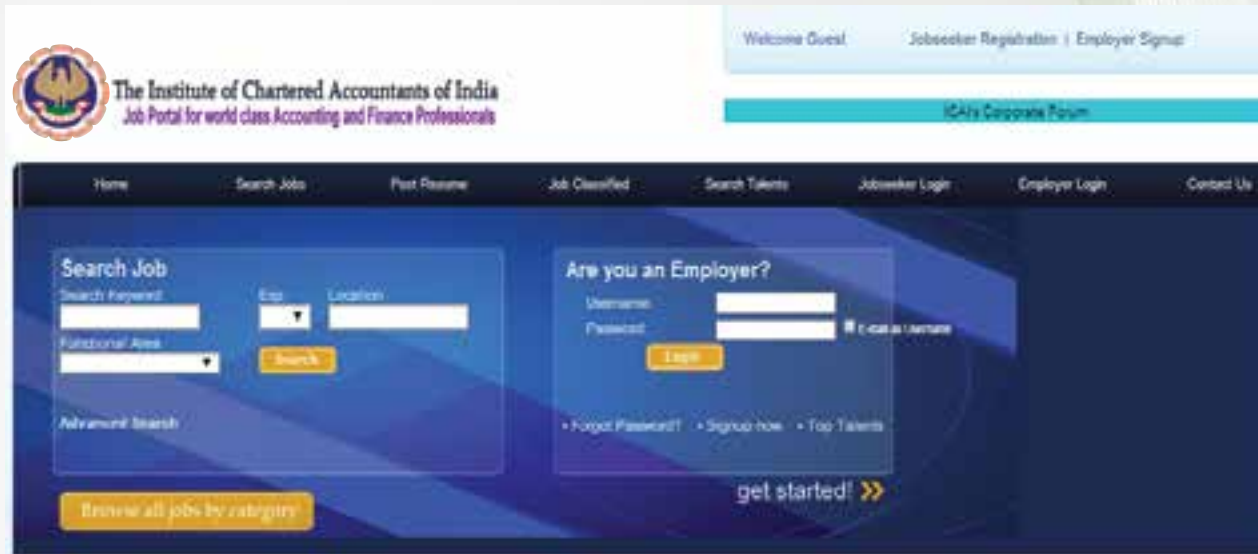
Welcome Guest Jobseeker Registration | Employer Signup

The Institute of Chartered Accountants of India
Job Portal for world class Accounting and Finance Professionals

ICAI's Corporate Forum

Home Search Jobs Post Resume Job Classified Search Talents Jobseeker Login Employer Login Contact Us

Search Job
Search Keyword
Exp
Location
Functional Area
Search
Advanced Search

Are you an Employer?
Username
Password
E-mail as Username
Login
• Forgot Password? • Signup now • Top Talents

get started!

Browse all jobs by category